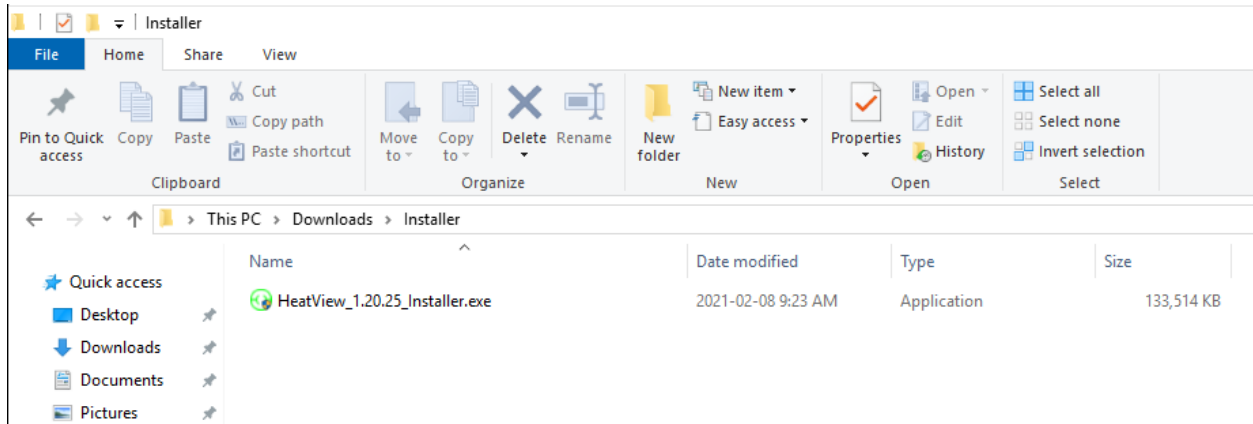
Installer

File Home Share View

Pin to Quick access
Copy
Paste
Cut
Copy path
Paste shortcut
Clipboard

Move to
Copy to
Delete
Rename
Organize

New folder
New item
Easy access
New

Properties
Open
Edit
History
Open

Select all
Select none
Invert selection
Select

This PC > Downloads > Installer

Quick access
Desktop
Downloads
Documents
Pictures

| Name | Date modified | Type | Size |
|---|---|---|---|
| HeatView_1.20.25_Installer.exe | 2021-02-08 9:23 AM | Application | 133,514 KB |